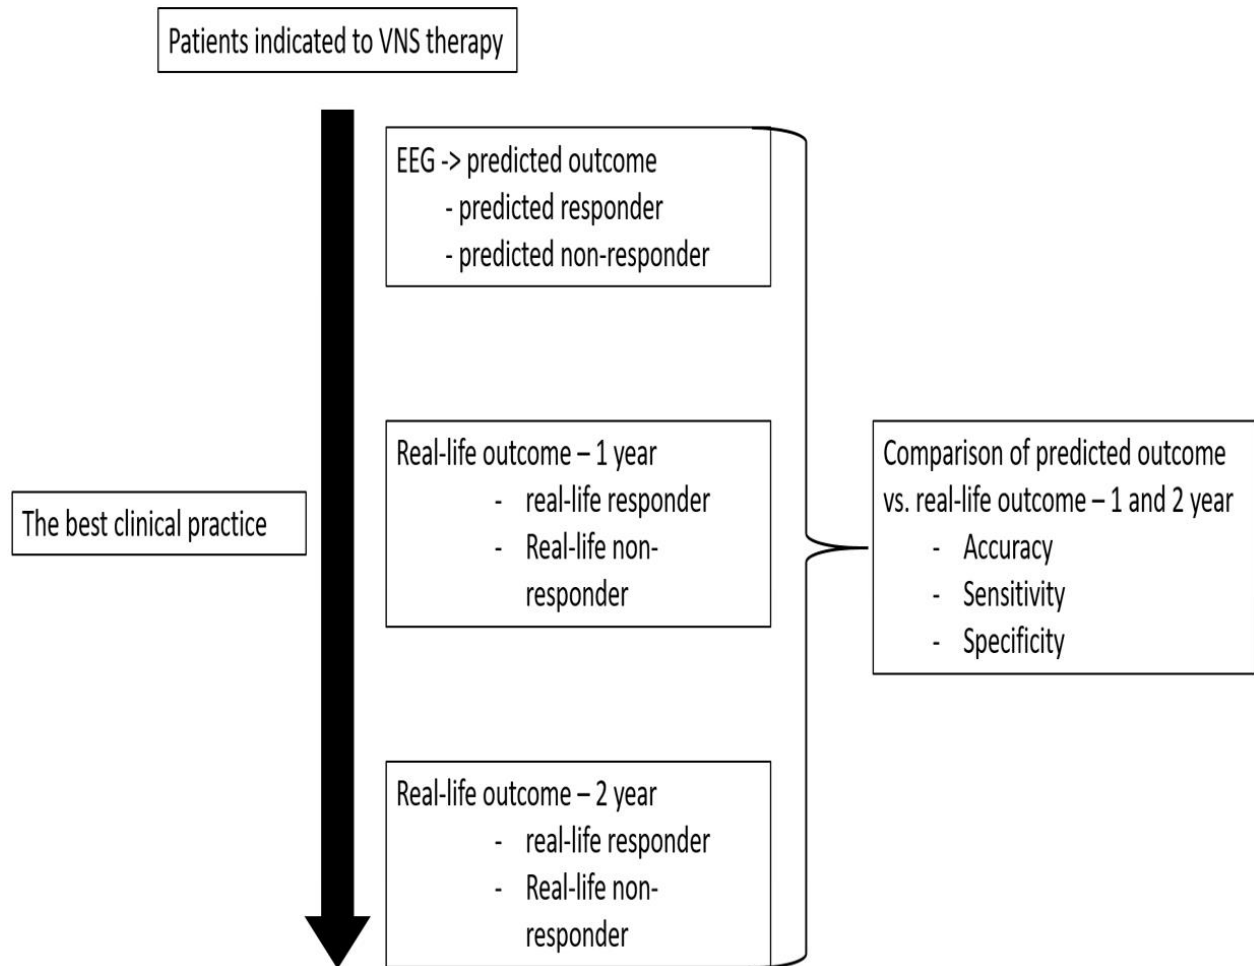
Patients indicated to VNS therapy

EEG -> predicted outcome
- predicted responder
- predicted non-responder

The best clinical practice

Real-life outcome – 1 year
- real-life responder
- Real-life non-responder

Comparison of predicted outcome vs. real-life outcome – 1 and 2 year
- Accuracy
- Sensitivity
- Specificity

Real-life outcome – 2 year
- real-life responder
- Real-life non-responder